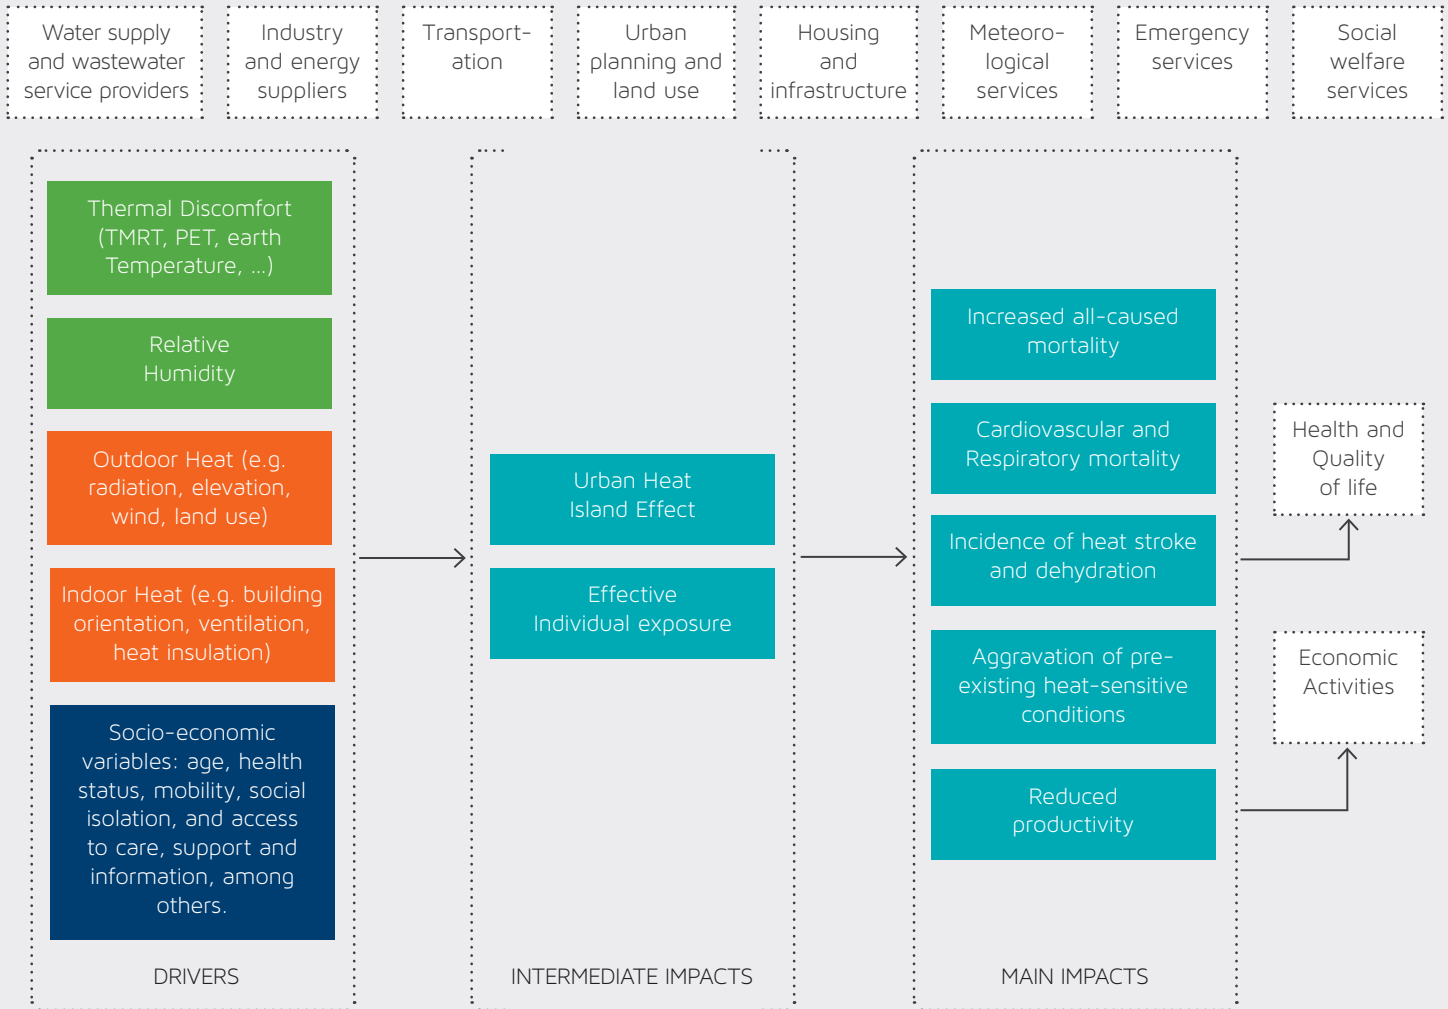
Water supply and wastewater service providers

Industry and energy suppliers

Transportation

Urban planning and land use

Housing and infrastructure

Meteorological services

Emergency services

Social welfare services

Thermal Discomfort (TMRT, PET, earth Temperature, ...)

Relative Humidity

Outdoor Heat (e.g. radiation, elevation, wind, land use)

Indoor Heat (e.g. building orientation, ventilation, heat insulation)

Socio-economic variables: age, health status, mobility, social isolation, and access to care, support and information, among others.

DRIVERS

Urban Heat Island Effect

Effective Individual exposure

INTERMEDIATE IMPACTS

Increased all-caused mortality

Cardiovascular and Respiratory mortality

Incidence of heat stroke and dehydration

Aggravation of pre-existing heat-sensitive conditions

Reduced productivity

MAIN IMPACTS

Health and Quality of life

Economic Activities